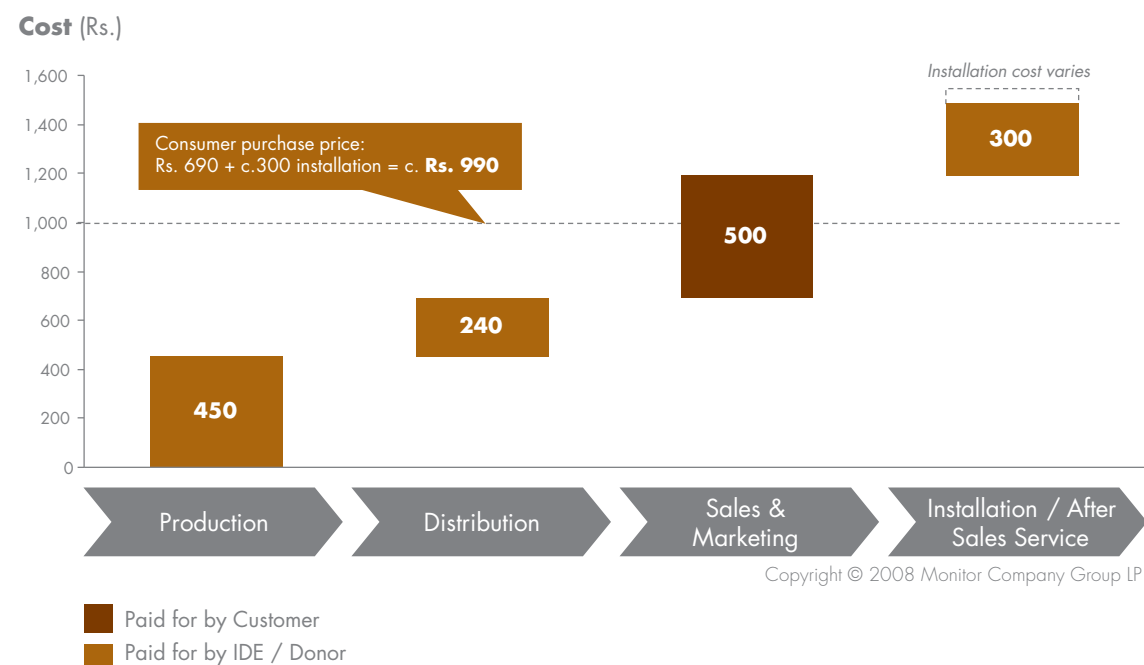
Cost (Rs.)

1,600
1,400
1,200
1,000
800
600
400
200
0

Consumer purchase price:
Rs. 690 + c.300 installation = c. Rs. 990

Installation cost varies

300

500

240

450

Production

Distribution

Sales & Marketing

Installation / After Sales Service

Copyright © 2008 Monitor Company Group LP

Paid for by Customer

Paid for by IDE / Donor